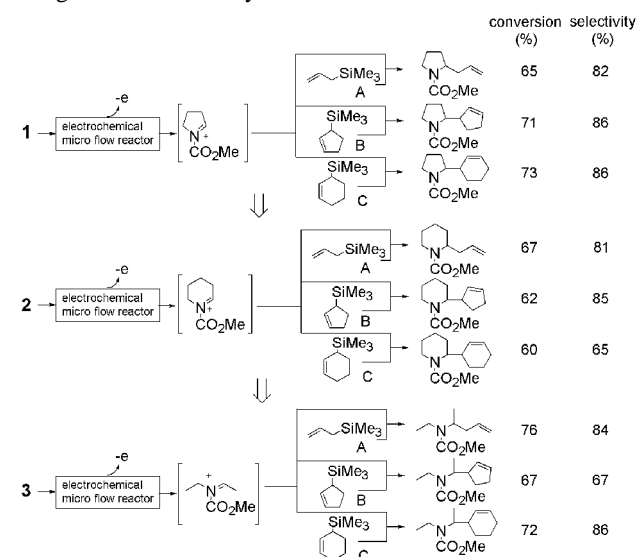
conversion (%) selectivity (%)

1 → -e electrochemical micro flow reactor → [N+ CO$_2$Me]

SiMe$_3$ A → N CO$_2$Me 65 82

SiMe$_3$ B → N CO$_2$Me 71 86

SiMe$_3$ C → N CO$_2$Me 73 86

⇓

2 → -e electrochemical micro flow reactor → [N+ CO$_2$Me]

SiMe$_3$ A → N CO$_2$Me 67 81

SiMe$_3$ B → N CO$_2$Me 62 85

SiMe$_3$ C → N CO$_2$Me 60 65

⇓

3 → -e electrochemical micro flow reactor → [N+ CO$_2$Me]

SiMe$_3$ A → N CO$_2$Me 76 84

SiMe$_3$ B → N CO$_2$Me 67 67

SiMe$_3$ C → N CO$_2$Me 72 86